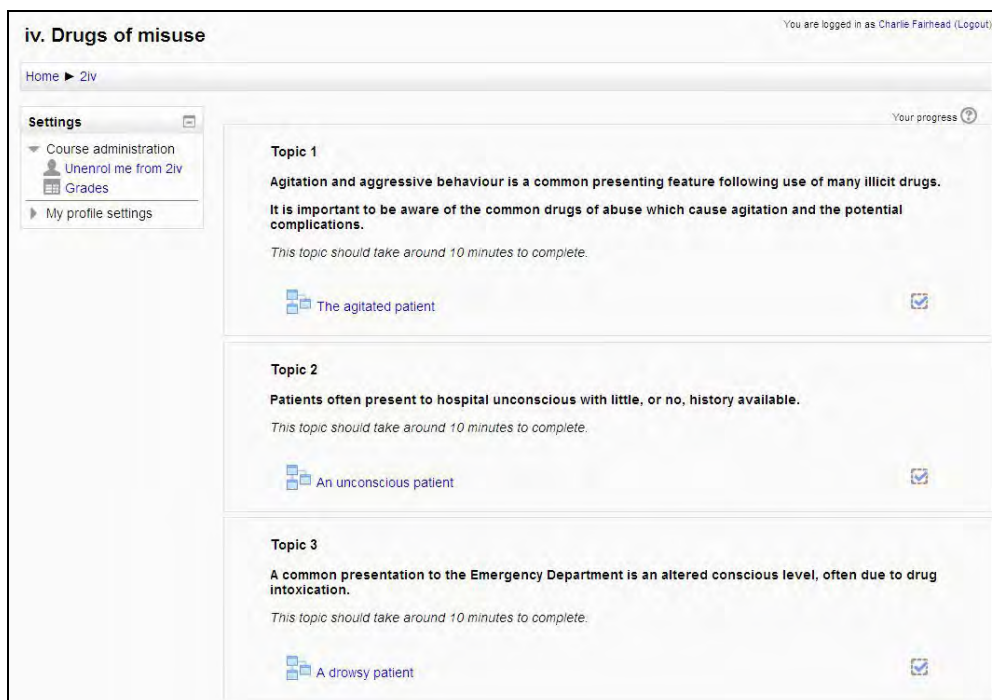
iv. Drugs of misuse

You are logged in as Charlie Fairhead (Logout)

Home ► 2iv

Settings

Course administration

Unenrol me from 2iv

Grades

My profile settings

Your progress

Topic 1

Agitation and aggressive behaviour is a common presenting feature following use of many illicit drugs.

It is important to be aware of the common drugs of abuse which cause agitation and the potential complications.

This topic should take around 10 minutes to complete.

The agitated patient

Topic 2

Patients often present to hospital unconscious with little, or no, history available.

This topic should take around 10 minutes to complete.

An unconscious patient

Topic 3

A common presentation to the Emergency Department is an altered conscious level, often due to drug intoxication.

This topic should take around 10 minutes to complete.

A drowsy patient